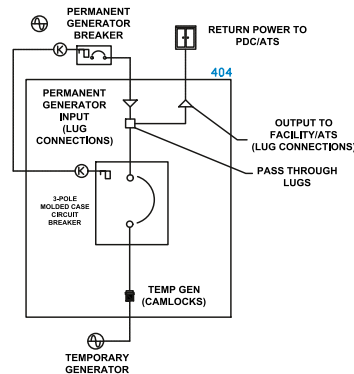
PERMANENT GENERATOR BREAKER

RETURN POWER TO PDC/ATS

404

PERMANENT GENERATOR INPUT (LUG CONNECTIONS)

OUTPUT TO FACILITY/ATS (LUG CONNECTIONS)

PASS THROUGH LUGS

3-POLE MOLDED CASE CIRCUIT BREAKER

TEMP GEN (CAMLOCKS)

TEMPORARY GENERATOR